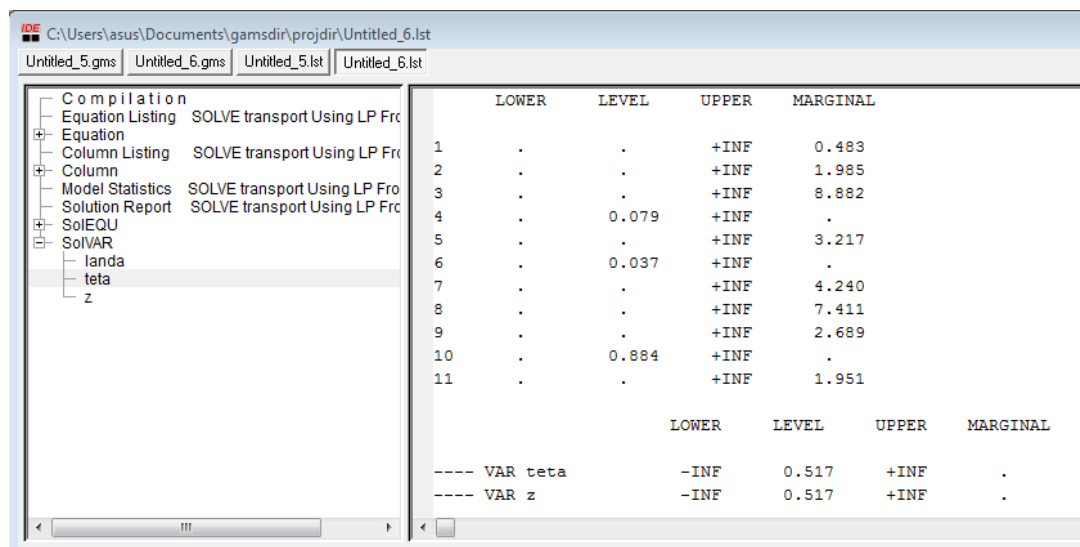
IDE C:\Users\asus\Documents\gamsdir\projdir\Untitled_6.lst

Untitled_5.gms | Untitled_6.gms | Untitled_5.lst | Untitled_6.lst

Compilation
Equation Listing SOLVE transport Using LP Fro
Equation
Column Listing SOLVE transport Using LP Fro
Column
Model Statistics SOLVE transport Using LP Fro
Solution Report SOLVE transport Using LP Fro
SolEQU
SolVAR
landa
teta
z

| | LOWER | LEVEL | UPPER | MARGINAL |
|---|---|---|---|---|
| 1 | . | . | +INF | 0.483 |
| 2 | . | . | +INF | 1.985 |
| 3 | . | . | +INF | 8.882 |
| 4 | . | 0.079 | +INF | . |
| 5 | . | . | +INF | 3.217 |
| 6 | . | 0.037 | +INF | . |
| 7 | . | . | +INF | 4.240 |
| 8 | . | . | +INF | 7.411 |
| 9 | . | . | +INF | 2.689 |
| 10 | . | 0.884 | +INF | . |
| 11 | . | . | +INF | 1.951 |

| | LOWER | LEVEL | UPPER | MARGINAL |
|---|---|---|---|---|
| ---- VAR teta | -INF | 0.517 | +INF | . |
| ---- VAR z | -INF | 0.517 | +INF | . |

III